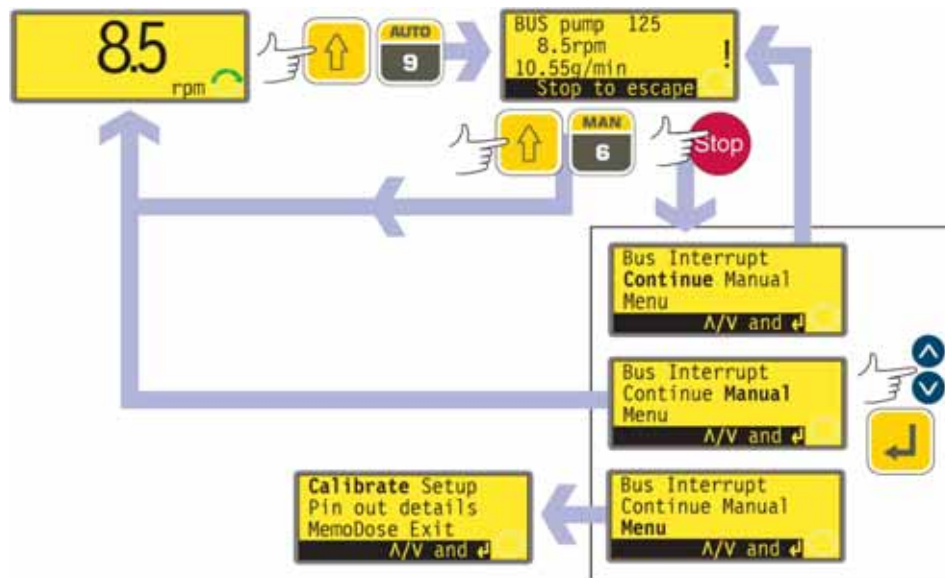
8.5
rpm

AUTO
9

BUS pump 125
8.5rpm
10.55g/min
Stop to escape
!

MAN
6

Stop

Bus Interrupt
Continue Manual
Menu
Λ/V and ↵

Bus Interrupt
Continue Manual
Menu
Λ/V and ↵

Calibrate Setup
Pin out details
MemoDose Exit
Λ/V and ↵

Bus Interrupt
Continue Manual
Menu
Λ/V and ↵